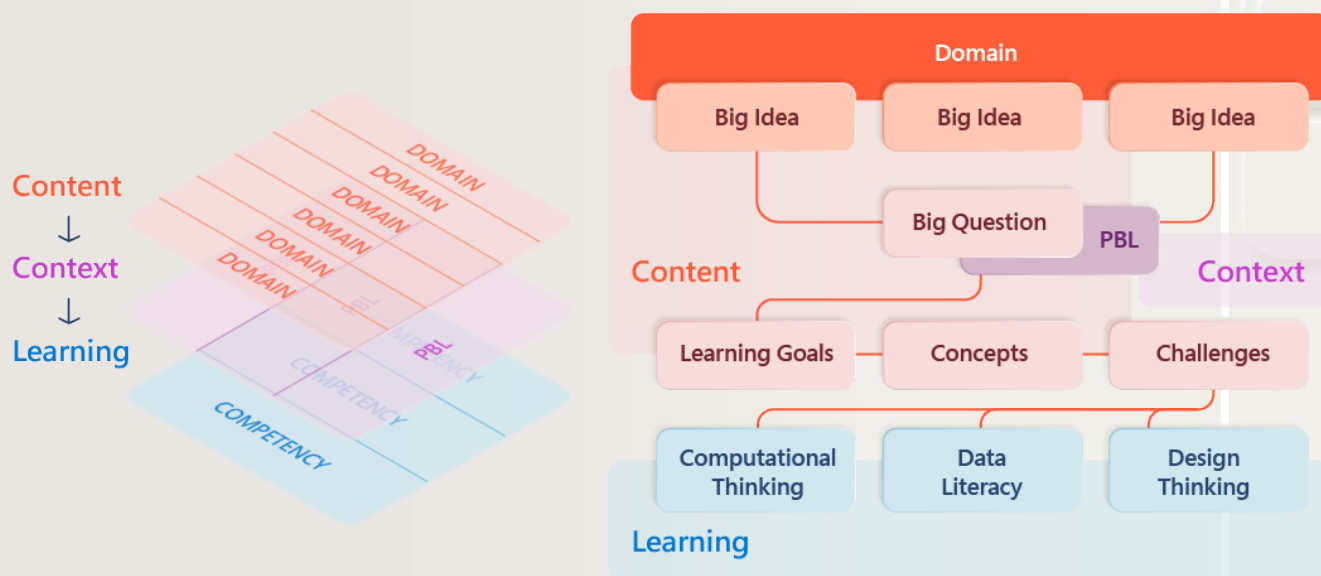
Content
↓
Context
↓
Learning

DOMAIN
DOMAIN
DOMAIN
DOMAIN
DOMAIN
DOMAIN
PBL
PBL
COMPETENCY
COMPETENCY
COMPETENCY

Domain

Big Idea
Big Idea
Big Idea

Big Question
PBL

Content
Context

Learning Goals
Concepts
Challenges

Computational Thinking
Data Literacy
Design Thinking

Learning